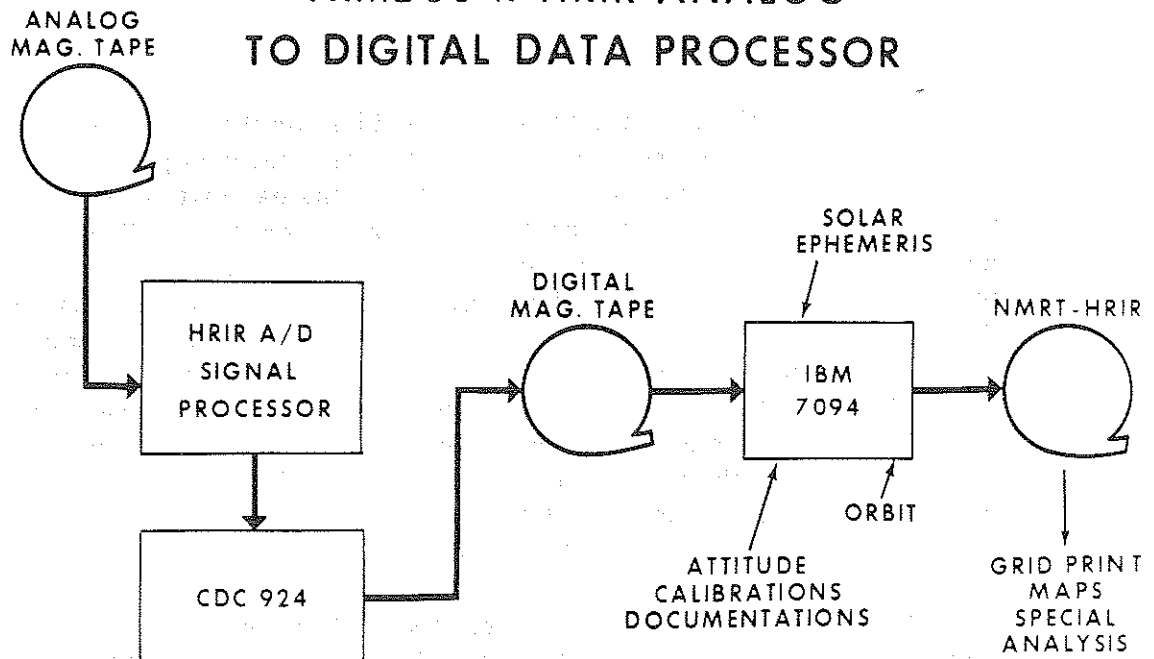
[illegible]

TO DIGITAL DATA PROCESSOR

ANALOG MAG. TAPE

HRIR A/D SIGNAL PROCESSOR

CDC 924

DIGITAL MAG. TAPE

SOLAR EPHEMERIS

IBM 7094

ATTITUDE CALIBRATIONS DOCUMENTATIONS

ORBIT

NMRT-HRIR

GRID PRINT MAPS SPECIAL ANALYSIS